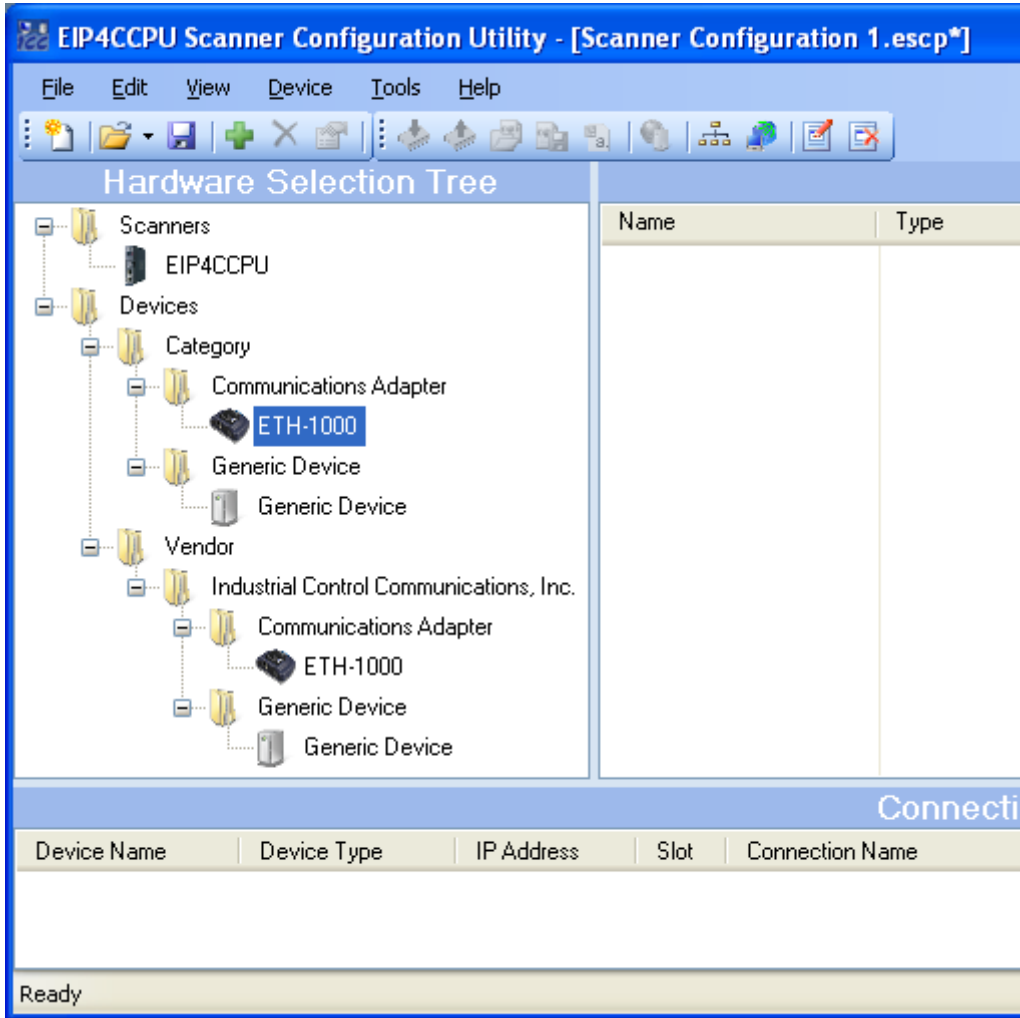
EIP4CCPU Scanner Configuration Utility - [Scanner Configuration 1.escp*]

File Edit View Device Tools Help

Hardware Selection Tree

Scanners
EIP4CCPU
Devices
Category
Communications Adapter
ETH-1000
Generic Device
Generic Device
Vendor
Industrial Control Communications, Inc.
Communications Adapter
ETH-1000
Generic Device
Generic Device

| Name | Type |
|---|---|

Connecti

| Device Name | Device Type | IP Address | Slot | Connection Name |
|---|---|---|---|---|

Ready